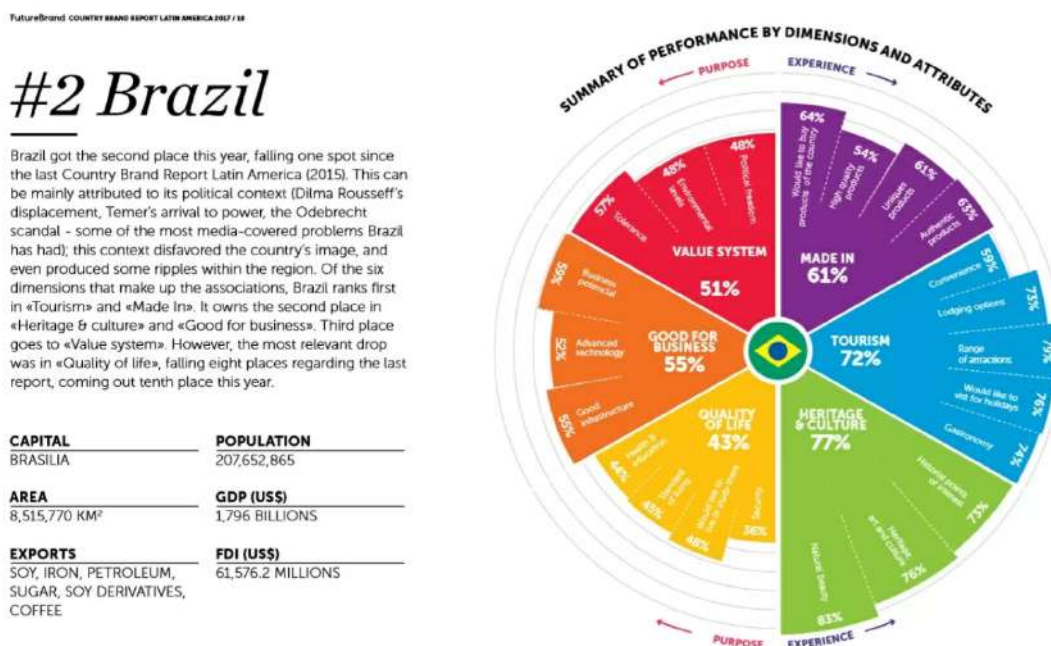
FutureBrand COUNTRY BRAND REPORT LATIN AMERICA 2017 / 18

#2 Brazil

Brazil got the second place this year, falling one spot since the last Country Brand Report Latin America (2015). This can be mainly attributed to its political context (Dilma Rousseff's displacement, Temer's arrival to power, the Odebrecht scandal - some of the most media-covered problems Brazil has had); this context disfavored the country's image, and even produced some ripples within the region. Of the six dimensions that make up the associations, Brazil ranks first in «Tourism» and «Made In». It owns the second place in «Heritage & culture» and «Good for business». Third place goes to «Value system». However, the most relevant drop was in «Quality of life», falling eight places regarding the last report, coming out tenth place this year.

| CAPITAL | POPULATION |
|---|---|
| BRASILIA | 207,652,865 |
| AREA | GDP (US$) |
| 8,515,770 KM² | 1,796 BILLIONS |
| EXPORTS | FDI (US$) |
| SOY, IRON, PETROLEUM, SUGAR, SOY DERIVATIVES, COFFEE | 61,576.2 MILLIONS |

SUMMARY OF PERFORMANCE BY DIMENSIONS AND ATTRIBUTES

PURPOSE EXPERIENCE

VALUE SYSTEM 51%
57% Tolerance
48% Environmental levels
48% Political freedom

MADE IN 61%
64% Would like to buy products of the country
54% High quality products
61% Unique products
63% Authentic products

TOURISM 72%
59% Convenience
73% Lodging options
79% Range of attractions
76% Would like to visit for holidays
74% Gastronomy

HERITAGE & CULTURE 77%
73% Historical points of interest
76% Heritage art and culture
83% Natural beauty

QUALITY OF LIFE 43%
44% Health & education
45% Standard of living
48% Would like to live in or study there
36% Security

GOOD FOR BUSINESS 55%
55% Business potencial
52% Advanced technology
55% Good infrastructure

PURPOSE EXPERIENCE